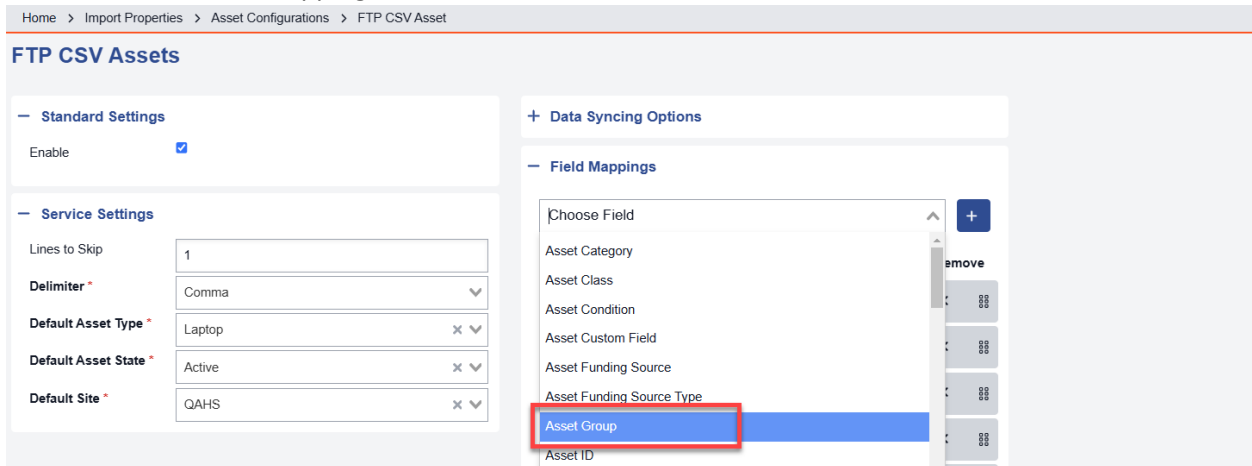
Home > Import Properties > Asset Configurations > FTP CSV Asset

FTP CSV Assets

— Standard Settings

Enable

— Service Settings

Lines to Skip 1

Delimiter * Comma

Default Asset Type * Laptop

Default Asset State * Active

Default Site * QAHS

+ Data Syncing Options

— Field Mappings

Choose Field

+

emove

Asset Category
Asset Class
Asset Condition
Asset Custom Field
Asset Funding Source
Asset Funding Source Type
Asset Group
Asset ID